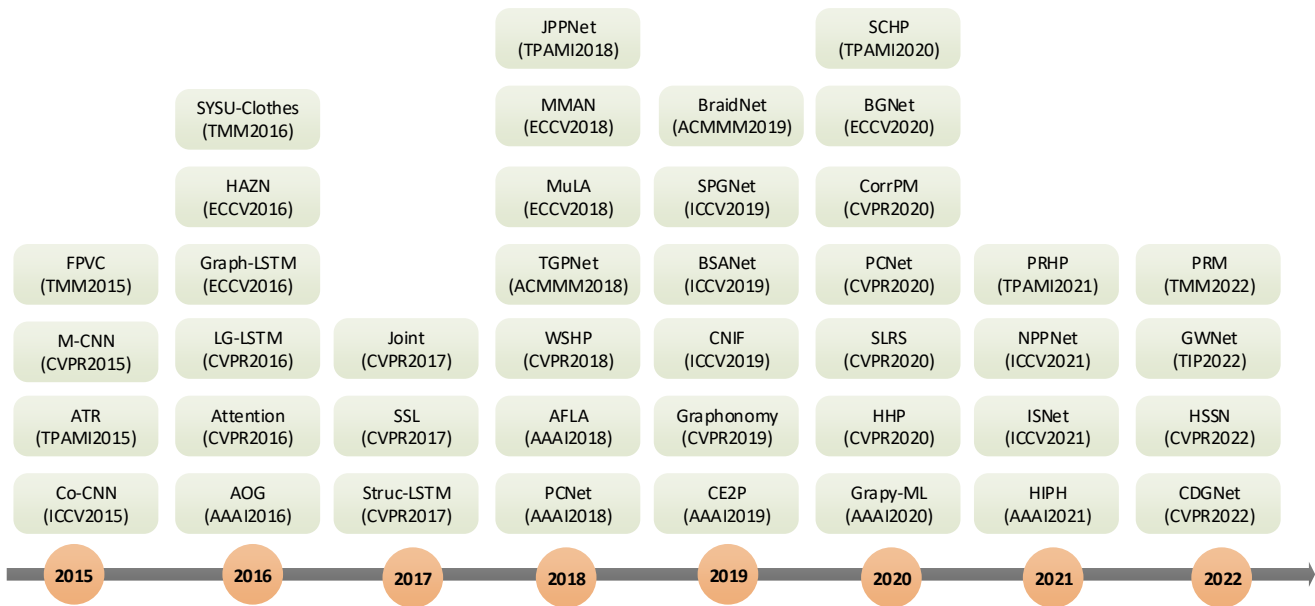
FPVC
(TMM2015)

M-CNN
(CVPR2015)

ATR
(TPAMI2015)

Co-CNN
(ICCV2015)

2015

SYSU-Clothes
(TMM2016)

HAZN
(ECCV2016)

Graph-LSTM
(ECCV2016)

LG-LSTM
(CVPR2016)

Attention
(CVPR2016)

AOG
(AAAI2016)

2016

Joint
(CVPR2017)

SSL
(CVPR2017)

Struc-LSTM
(CVPR2017)

2017

JPPNet
(TPAMI2018)

MMAN
(ECCV2018)

MuLA
(ECCV2018)

TGPNet
(ACMMM2018)

WSHP
(CVPR2018)

AFLA
(AAAI2018)

PCNet
(AAAI2018)

2018

BraidNet
(ACMMM2019)

SPGNet
(ICCV2019)

BSANet
(ICCV2019)

CNIF
(ICCV2019)

Graphonomy
(CVPR2019)

CE2P
(AAAI2019)

2019

SCHP
(TPAMI2020)

BGNet
(ECCV2020)

CorrPM
(CVPR2020)

PCNet
(CVPR2020)

SLRS
(CVPR2020)

HHP
(CVPR2020)

Grapy-ML
(AAAI2020)

2020

PRHP
(TPAMI2021)

NPPNet
(ICCV2021)

ISNet
(ICCV2021)

HIPH
(AAAI2021)

2021

PRM
(TMM2022)

GWNet
(TIP2022)

HSSN
(CVPR2022)

CDGNet
(CVPR2022)

2022